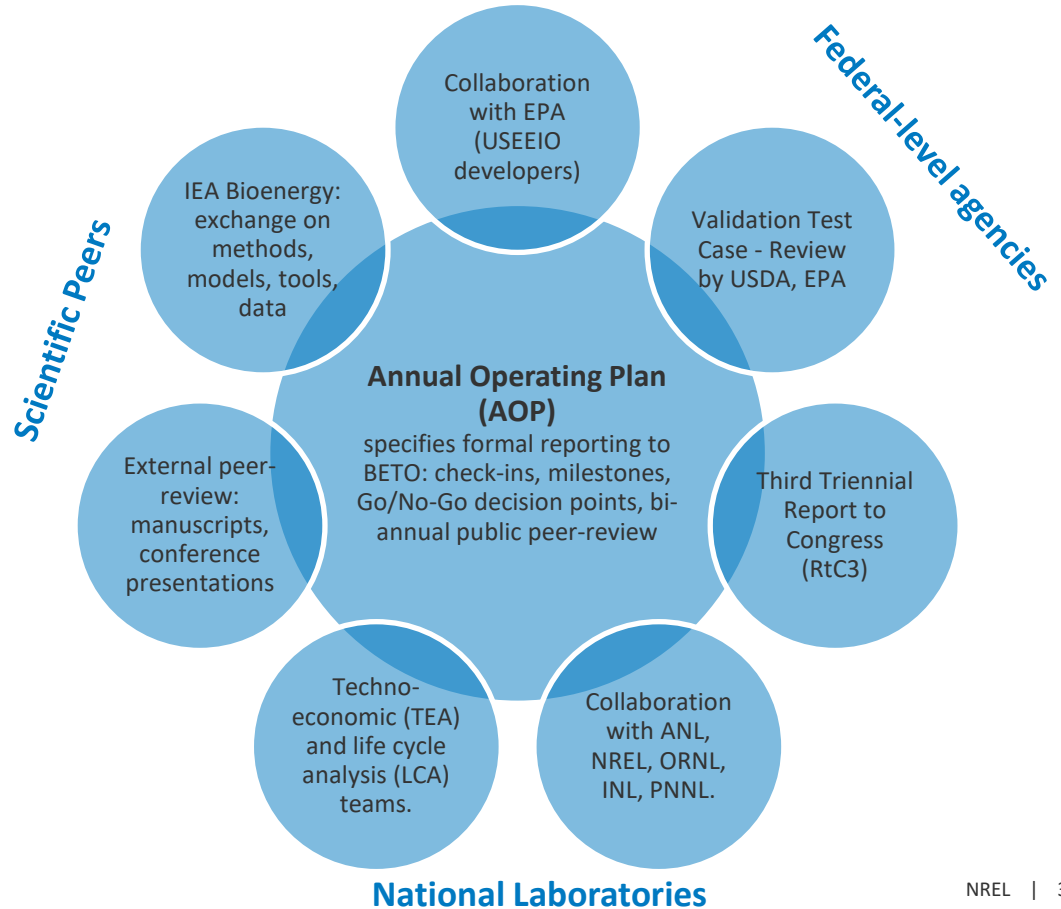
Collaboration with EPA (USEEIO developers)

Federal-level agencies

IEA Bioenergy: exchange on methods, models, tools, data

Scientific Peers

Validation Test Case - Review by USDA, EPA

Annual Operating Plan (AOP)

specifies formal reporting to BETO: check-ins, milestones, Go/No-Go decision points, bi-annual public peer-review

External peer-review: manuscripts, conference presentations

Third Triennial Report to Congress (RtC3)

Techno-economic (TEA) and life cycle analysis (LCA) teams.

Collaboration with ANL, NREL, ORNL, INL, PNNL.

National Laboratories

NREL | 3